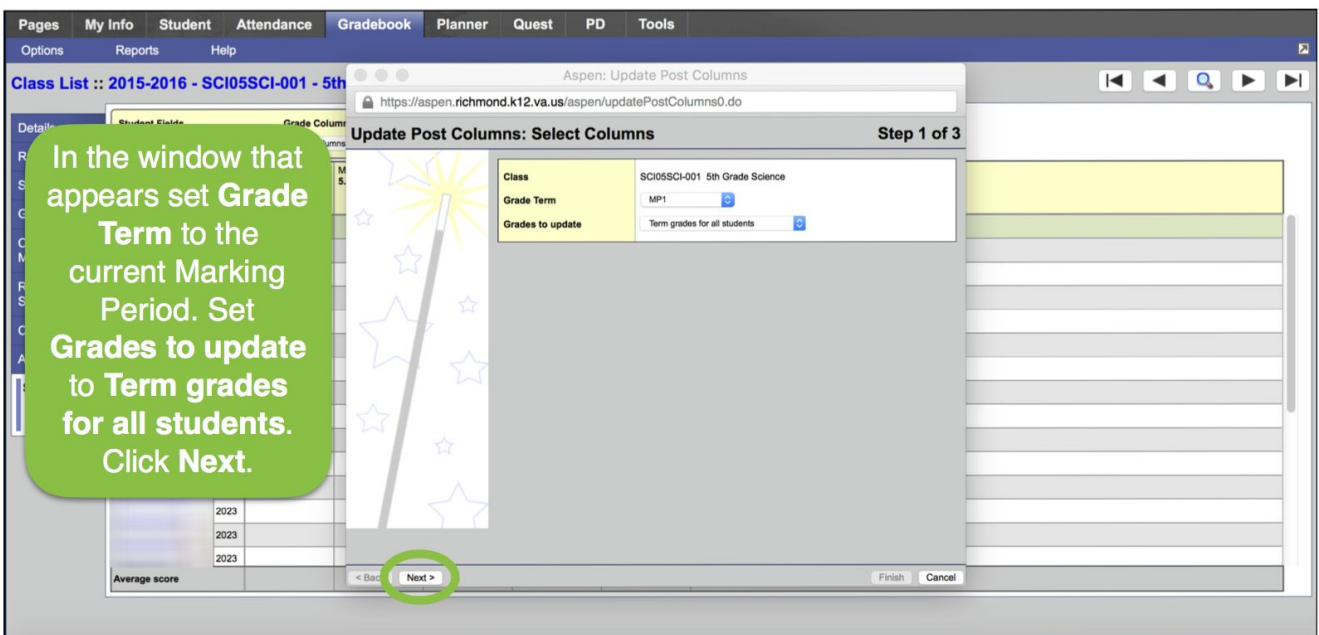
Pages My Info Student Attendance Gradebook Planner Quest PD Tools

Options Reports Help

Class List :: 2015-2016 - SCI05SCI-001 - 5th

Aspen: Update Post Columns

https://aspen.richmond.k12.va.us/aspen/updatePostColumns0.do

Update Post Columns: Select Columns

Step 1 of 3

| | |
|---|---|
| Class | SCI05SCI-001 5th Grade Science |
| Grade Term | MP1 |
| Grades to update | Term grades for all students |

In the window that appears set **Grade Term** to the current Marking Period. Set **Grades to update** to **Term grades for all students**. Click **Next**.

Details

Student Fields

Grade Column

2023

2023

2023

Average score

< Back

Next >

Finish

Cancel